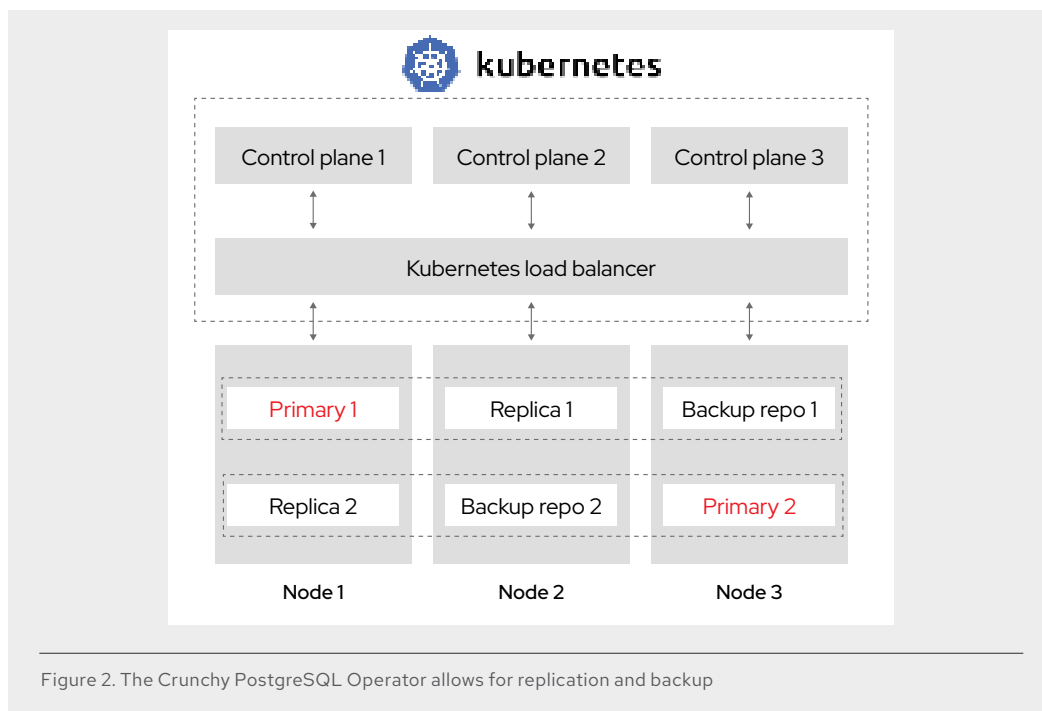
kubernetes

Control plane 1

Control plane 2

Control plane 3

Kubernetes load balancer

Primary 1

Replica 1

Backup repo 1

Replica 2

Backup repo 2

Primary 2

Node 1

Node 2

Node 3

Figure 2. The Crunchy PostgreSQL Operator allows for replication and backup